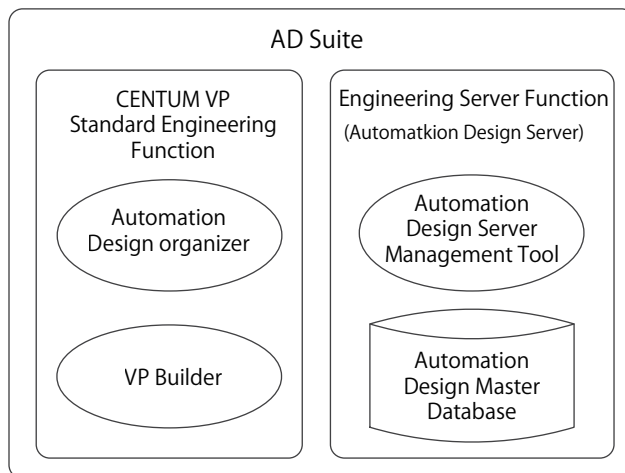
AD Suite

CENTUM VP Standard Engineering Function

Automation Design organizer

VP Builder

Engineering Server Function

(Automatkion Design Server)

Automation Design Server Management Tool

Automation Design Master Database